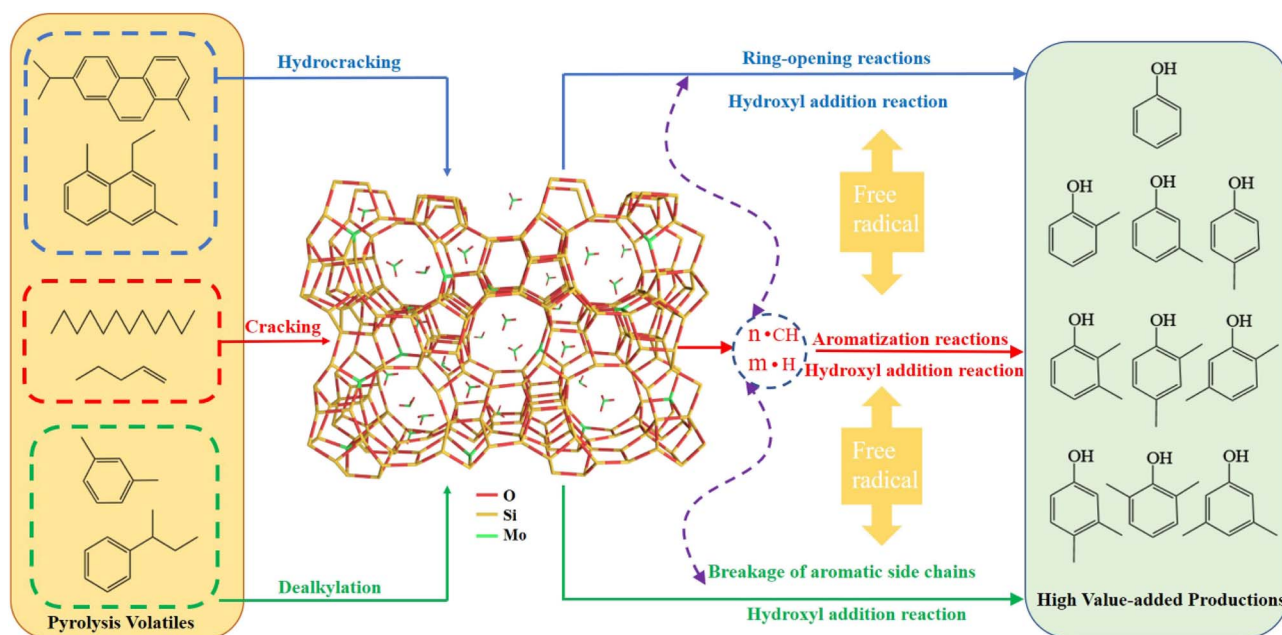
Hydrocracking

Ring-opening reactions

Hydroxyl addition reaction

Free radical

OH

OH OH OH

Cracking

n • CH

m • H

Aromatization reactions

Hydroxyl addition reaction

OH OH OH

Free radical

OH OH OH

O
Si
Mo

Breakage of aromatic side chains

Dealkylation

Hydroxyl addition reaction

Pyrolysis Volatiles

High Value-added Productions